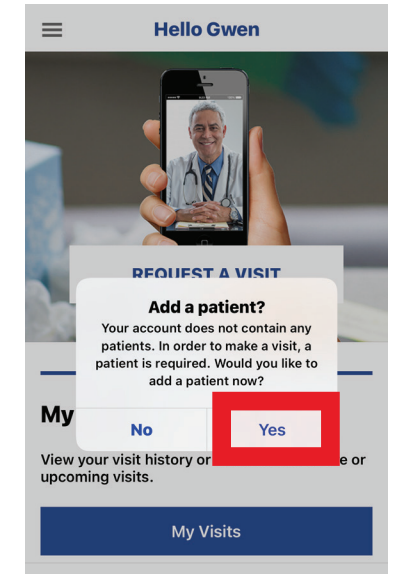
Hello Gwen

REQUEST A VISIT

Add a patient?

Your account does not contain any patients. In order to make a visit, a patient is required. Would you like to add a patient now?

No

Yes

My

View your visit history or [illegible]e or upcoming visits.

My Visits